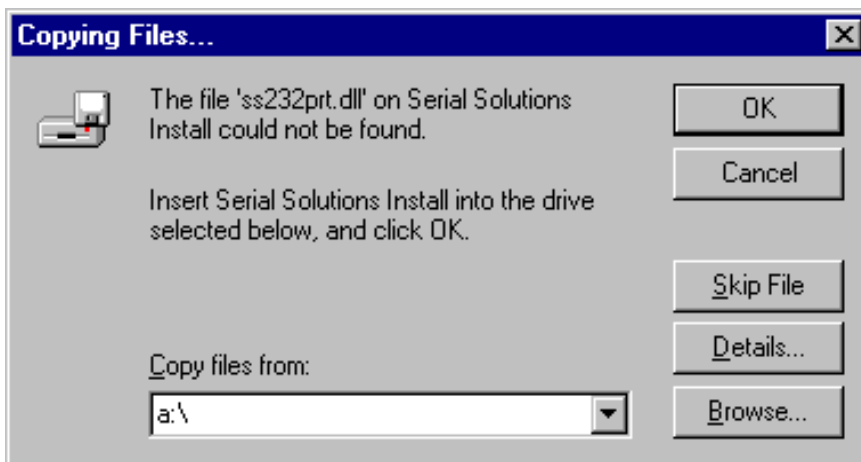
Copying Files...

The file 'ss232prt.dll' on Serial Solutions Install could not be found.

Insert Serial Solutions Install into the drive selected below, and click OK.

Copy files from:

a:\

OK

Cancel

Skip File

Details...

Browse...